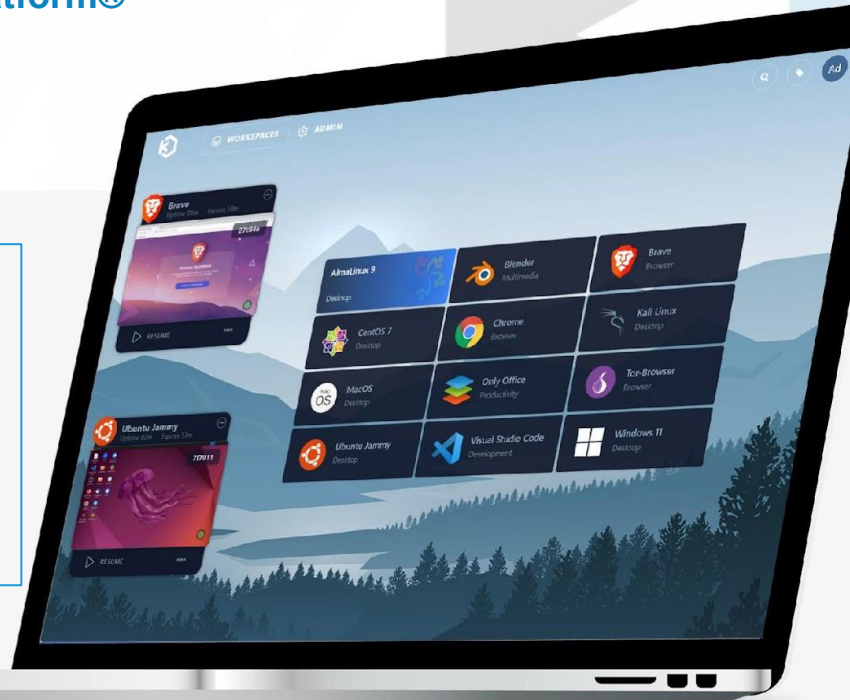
tform®

Ad

WORKSPACES ADMIN

Brave
Uptime 8hr Expires 58m
27c8f4
RESUME

Ubuntu Jammy
Uptime 0hr Expires 53m
717011
RESUME

AlmaLinux 9
Desktop

Blender
Multimedia

Brave
Browser

CentOS 7
Desktop

Chrome
Browser

Kali Linux
Desktop

MacOS
Desktop

Only Office
Productivity

Tor-Browser
Browser

Ubuntu Jammy
Desktop

Visual Studio Code
Development

Windows 11
Desktop